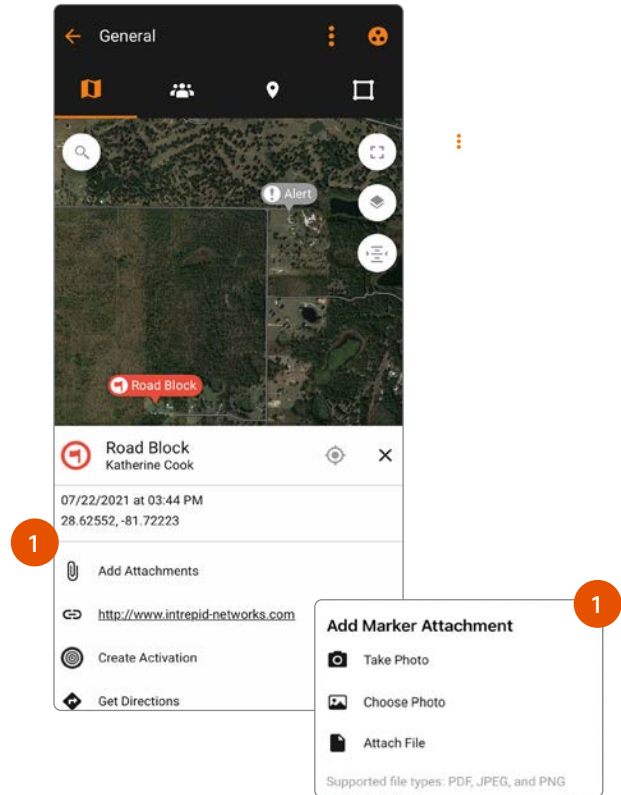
General

Alert

Road Block

Road Block
Katherine Cook

07/22/2021 at 03:44 PM
28.62552, -81.72223

1

Add Attachments

http://www.intrepid-networks.com

Create Activation

Get Directions

1

Add Marker Attachment

Take Photo

Choose Photo

Attach File

Supported file types: PDF, JPEG, and PNG